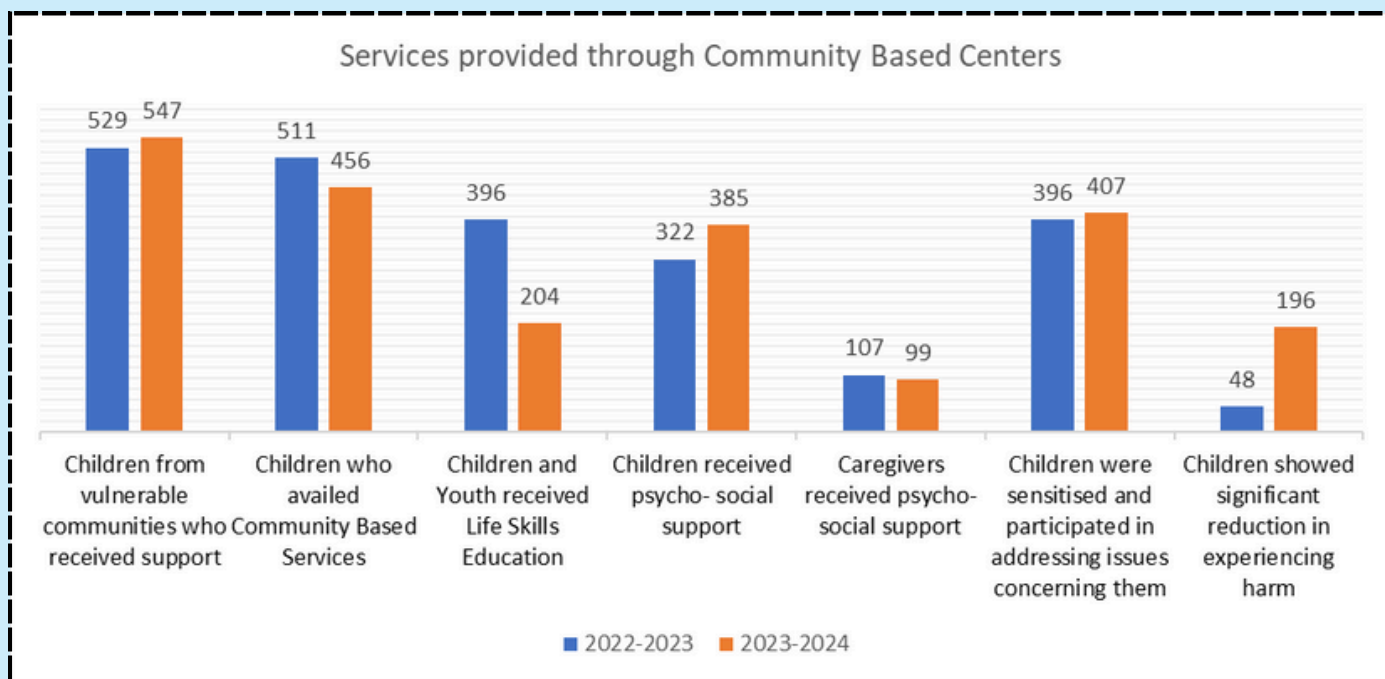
Services provided through Community Based Centers

529 547
511 456
396 204
322 385
107 99
396 407
48 196

Children from vulnerable communities who received support

Children who availed Community Based Services

Children and Youth received Life Skills Education

Children received psycho- social support

Caregivers received psycho-social support

Children were sensitised and participated in addressing issues concerning them

Children showed significant reduction in experiencing harm

2022-2023 2023-2024